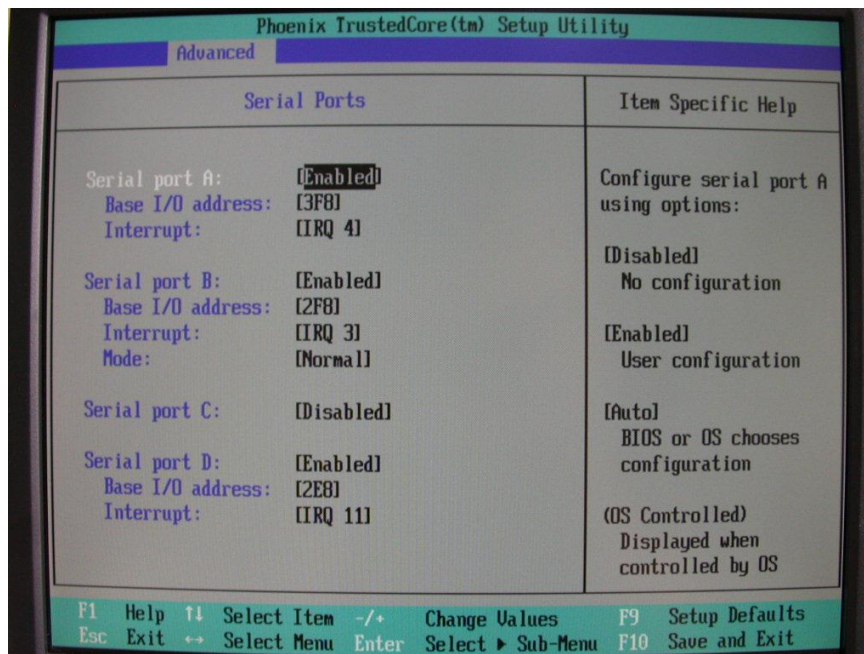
Phoenix TrustedCore(tm) Setup Utility

Advanced

Serial Ports

Item Specific Help

Serial port A: [Enabled]
Base I/O address: [3F8]
Interrupt: [IRQ 4]

Serial port B: [Enabled]
Base I/O address: [2F8]
Interrupt: [IRQ 3]
Mode: [Normal]

Serial port C: [Disabled]

Serial port D: [Enabled]
Base I/O address: [2E8]
Interrupt: [IRQ 11]

Configure serial port A using options:

[Disabled]
No configuration

[Enabled]
User configuration

[Auto]
BIOS or OS chooses configuration

(OS Controlled)
Displayed when controlled by OS

| F1 | Help | ↑↓ | Select Item | -/+ | Change Values | F9 | Setup Defaults |
|---|---|---|---|---|---|---|---|
| Esc | Exit | ↔ | Select Menu | Enter | Select ▸ Sub-Menu | F10 | Save and Exit |